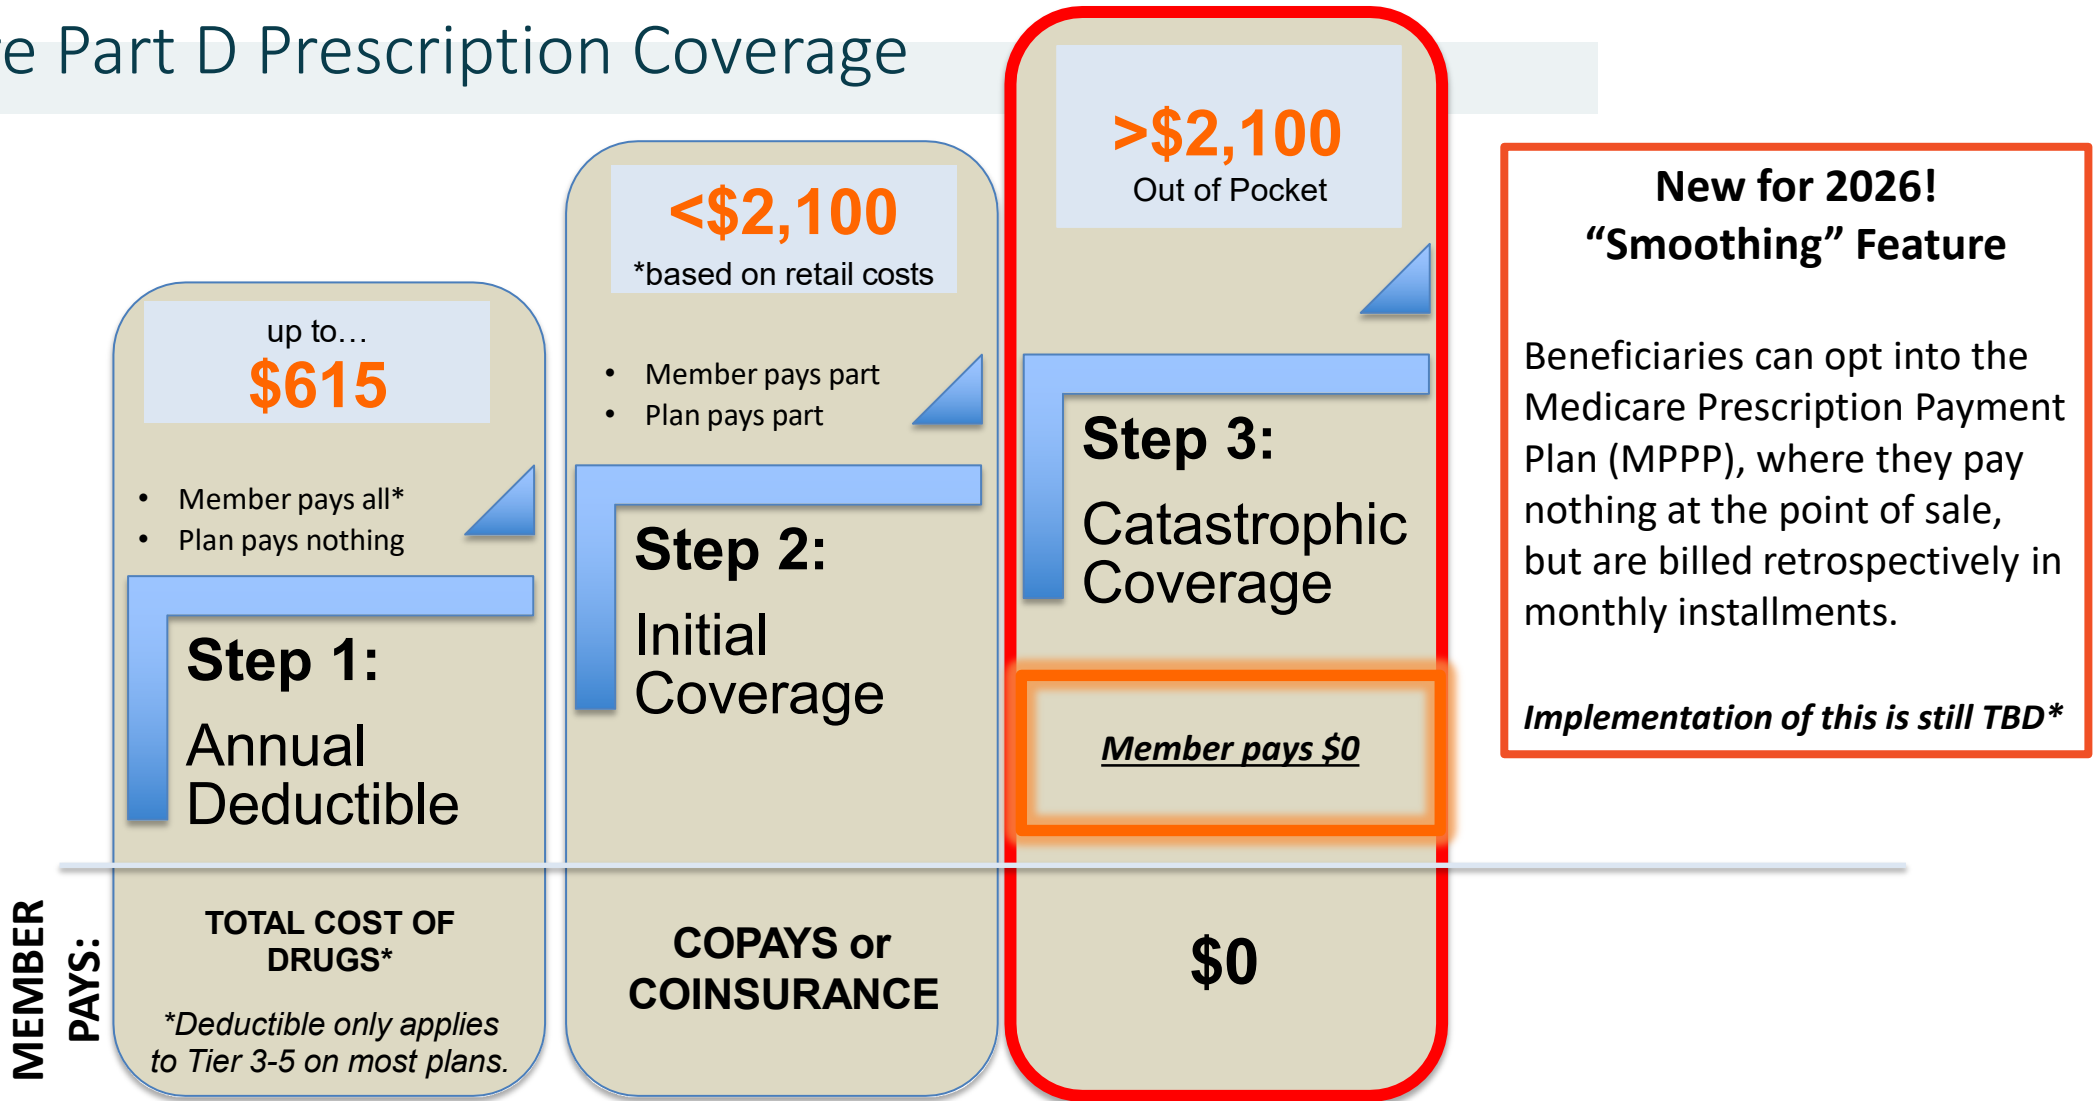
e Part D Prescription Coverage

up to…
$615

- Member pays all*
- Plan pays nothing

Step 1:
Annual Deductible

<$2,100
*based on retail costs

- Member pays part
- Plan pays part

Step 2:
Initial Coverage

>$2,100
Out of Pocket

Step 3:
Catastrophic Coverage

Member pays $0

New for 2026!
"Smoothing" Feature

Beneficiaries can opt into the Medicare Prescription Payment Plan (MPPP), where they pay nothing at the point of sale, but are billed retrospectively in monthly installments.

Implementation of this is still TBD*

MEMBER PAYS:

TOTAL COST OF DRUGS*

*Deductible only applies to Tier 3-5 on most plans.

COPAYS or COINSURANCE

$0